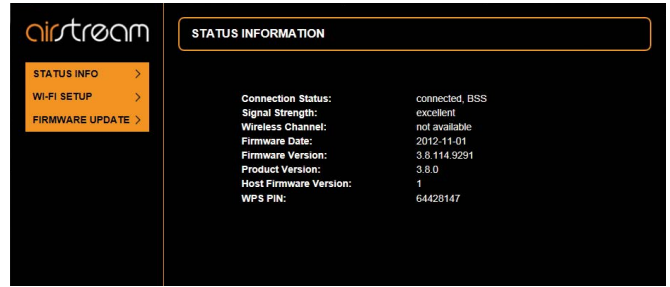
airstream

STATUS INFO >
WI-FI SETUP >
FIRMWARE UPDATE >

STATUS INFORMATION

| | |
|---|---|
| Connection Status: | connected, BSS |
| Signal Strength: | excellent |
| Wireless Channel: | not available |
| Firmware Date: | 2012-11-01 |
| Firmware Version: | 3.8.114.9291 |
| Product Version: | 3.8.0 |
| Host Firmware Version: | 1 |
| WPS PIN: | 64428147 |